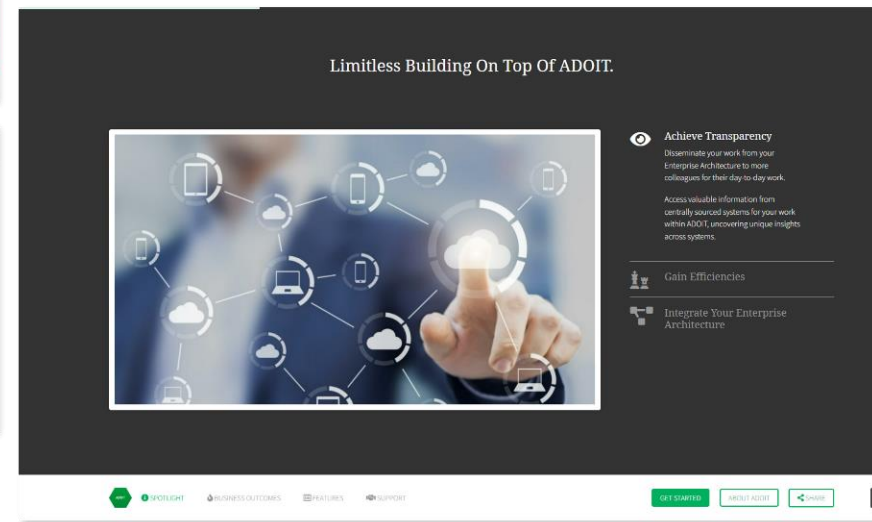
Limitless Building On Top Of ADOIT.

Achieve Transparency

Disseminate your work from your Enterprise Architecture to more colleagues for their day-to-day work.

Access valuable information from centrally sourced systems for your work within ADOIT, uncovering unique insights across systems.

Gain Efficiencies

Integrate Your Enterprise Architecture

SPOTLIGHT BUSINESS OUTCOMES FEATURES SUPPORT

GET STARTED ABOUT ADOIT SHARE